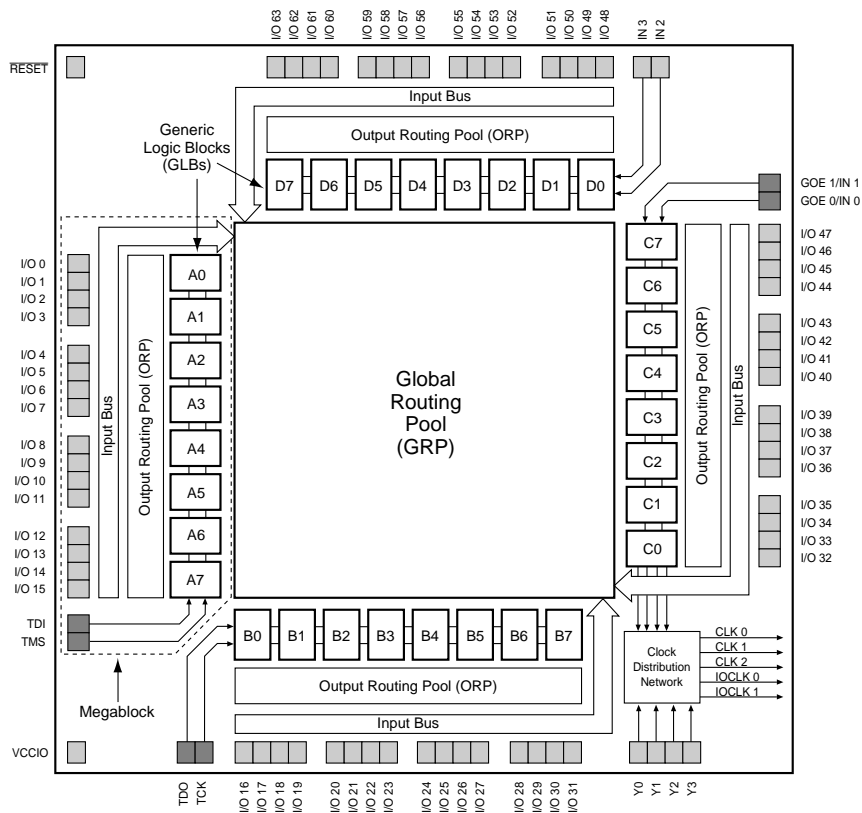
I/O 63 I/O 62 I/O 61 I/O 60 I/O 59 I/O 58 I/O 57 I/O 56 I/O 55 I/O 54 I/O 53 I/O 52 I/O 51 I/O 50 I/O 49 I/O 48 IN 3 IN 2

$\overline{RESET}$

Input Bus

Output Routing Pool (ORP)

Generic Logic Blocks (GLBs)

D7 D6 D5 D4 D3 D2 D1 D0

GOE 1/IN 1
GOE 0/IN 0

I/O 0
I/O 1
I/O 2
I/O 3

I/O 4
I/O 5
I/O 6
I/O 7

I/O 8
I/O 9
I/O 10
I/O 11

I/O 12
I/O 13
I/O 14
I/O 15

TDI
TMS

Input Bus

Output Routing Pool (ORP)

A0 A1 A2 A3 A4 A5 A6 A7

Global Routing Pool (GRP)

C7 C6 C5 C4 C3 C2 C1 C0

Output Routing Pool (ORP)

Input Bus

I/O 47
I/O 46
I/O 45
I/O 44

I/O 43
I/O 42
I/O 41
I/O 40

I/O 39
I/O 38
I/O 37
I/O 36

I/O 35
I/O 34
I/O 33
I/O 32

B0 B1 B2 B3 B4 B5 B6 B7

Clock Distribution Network

CLK 0
CLK 1
CLK 2
IOCLK 0
IOCLK 1

Output Routing Pool (ORP)

Megablock

Input Bus

VCCIO

TDO TCK I/O 16 I/O 17 I/O 18 I/O 19 I/O 20 I/O 21 I/O 22 I/O 23 I/O 24 I/O 25 I/O 26 I/O 27 I/O 28 I/O 29 I/O 30 I/O 31 Y0 Y1 Y2 Y3